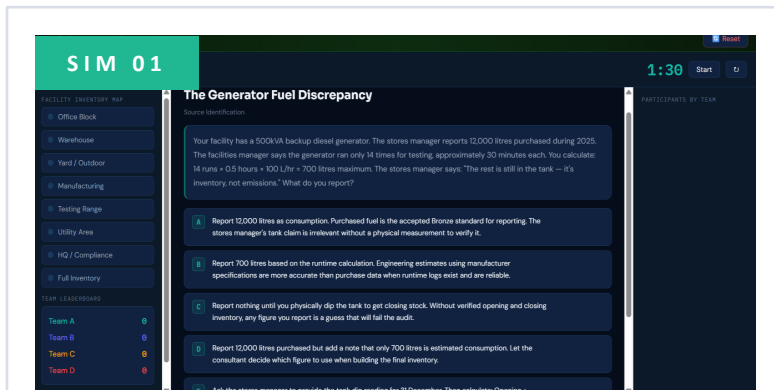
SIM 01

Reset

1:30 Start ↻

FACILITY INVENTORY MAP

Office Block

Warehouse

Yard / Outdoor

Manufacturing

Testing Range

Utility Area

HQ / Compliance

Full Inventory

TEAM LEADERBOARD

Team A 0

Team B 0

Team C 0

Team D 0

The Generator Fuel Discrepancy

Source Identification

Your facility has a 500kVA backup diesel generator. The stores manager reports 12,000 litres purchased during 2025. The facilities manager says the generator ran only 14 times for testing, approximately 30 minutes each. You calculate: 14 runs × 0.5 hours × 100 L/hr = 700 litres maximum. The stores manager says: "The rest is still in the tank — it's inventory, not emissions." What do you report?

A Report 12,000 litres as consumption. Purchased fuel is the accepted Bronze standard for reporting. The stores manager's tank claim is irrelevant without a physical measurement to verify it.

B Report 700 litres based on the runtime calculation. Engineering estimates using manufacturer specifications are more accurate than purchase data when runtime logs exist and are reliable.

C Report nothing until you physically dip the tank to get closing stock. Without verified opening and closing inventory, any figure you report is a guess that will fail the audit.

D Report 12,000 litres purchased but add a note that only 700 litres is estimated consumption. Let the consultant decide which figure to use when building the final inventory.

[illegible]

PARTICIPANTS BY TEAM